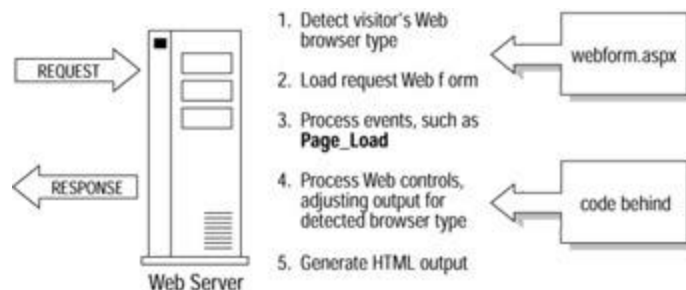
REQUEST

RESPONSE

Web Server

1. Detect visitor's Web browser type

2. Load request Web f orm

3. Process events, such as **Page_Load**

4. Process Web controls, adjusting output for detected browser type

5. Generate HTML output

webform.aspx

code behind